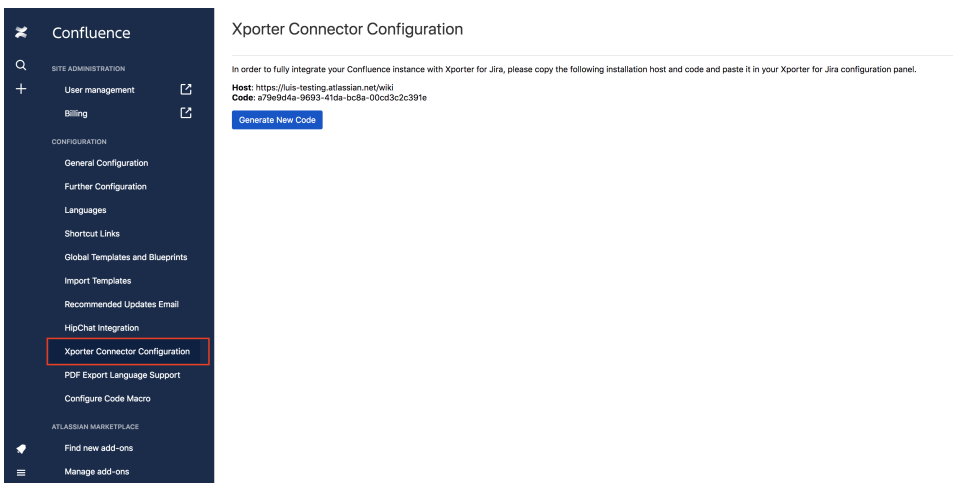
Confluence

SITE ADMINISTRATION

User management

Billing

CONFIGURATION

General Configuration

Further Configuration

Languages

Shortcut Links

Global Templates and Blueprints

Import Templates

Recommended Updates Email

HipChat Integration

Xporter Connector Configuration

PDF Export Language Support

Configure Code Macro

ATLASSIAN MARKETPLACE

Find new add-ons

Manage add-ons

Xporter Connector Configuration

In order to fully integrate your Confluence instance with Xporter for Jira, please copy the following installation host and code and paste it in your Xporter for Jira configuration panel.

**Host**: https://luis-testing.atlassian.net/wiki
**Code**: a79e9d4a-9693-41da-bc8a-00cd3c2c391e

Generate New Code